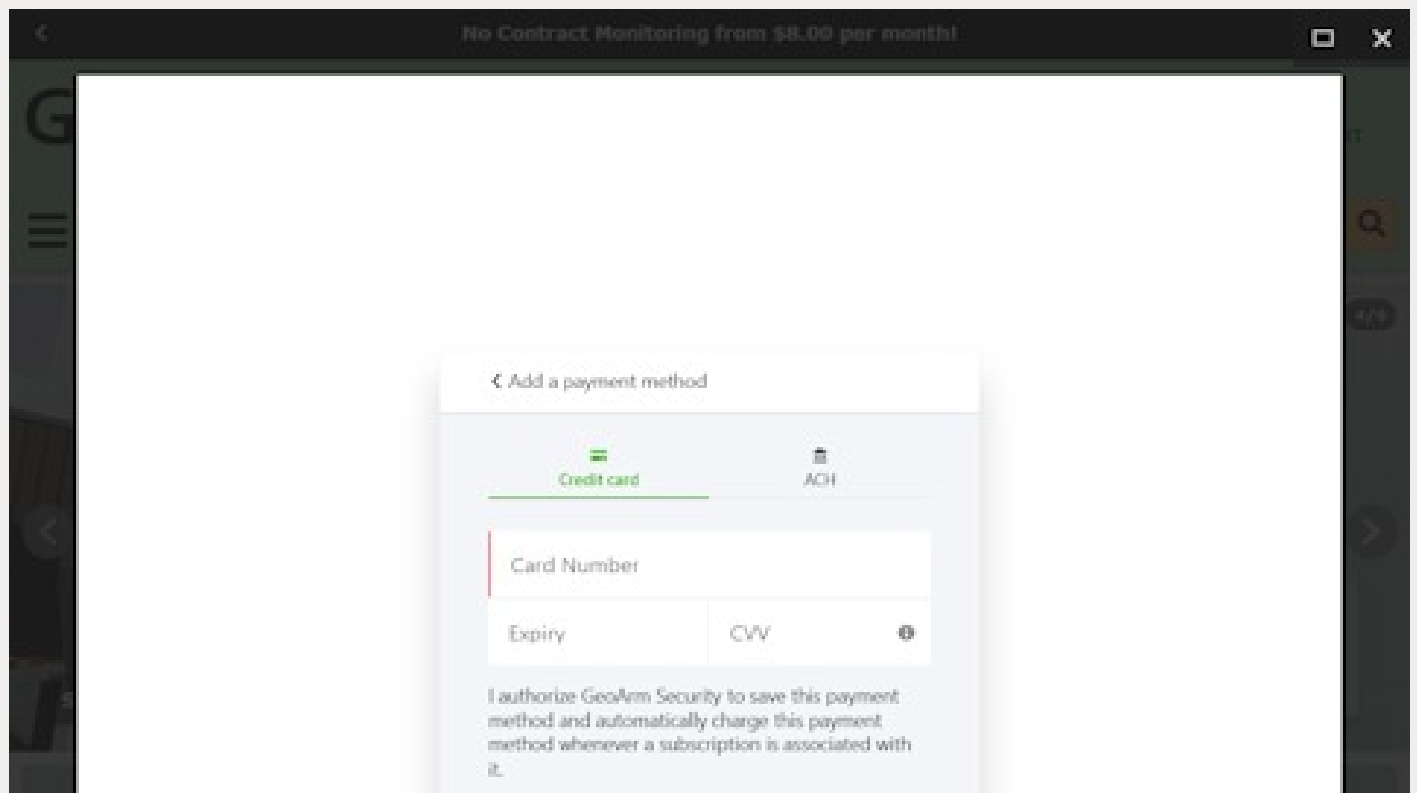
No Contract Monitoring from $8.00 per month!

Add a payment method

Credit card

ACH

Card Number

Expiry

CVV

I authorize GeoArm Security to save this payment method and automatically charge this payment method whenever a subscription is associated with it.